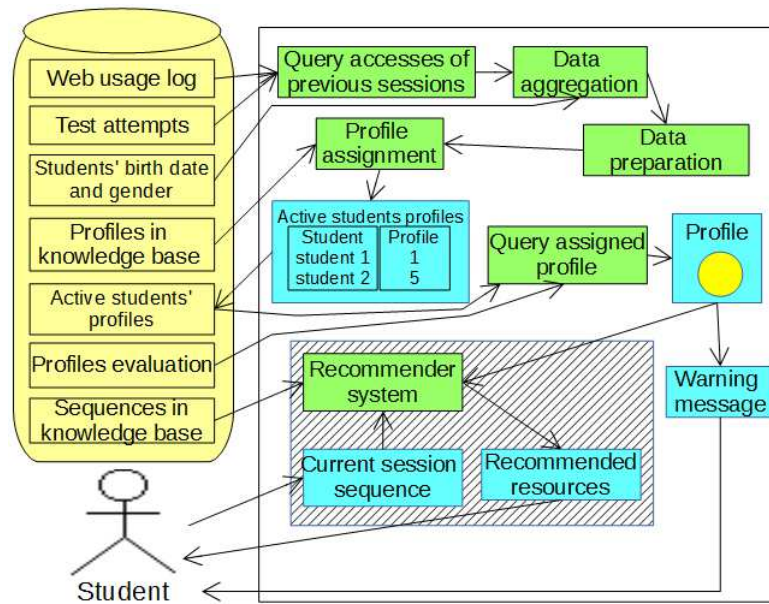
Web usage log

Test attempts

Students' birth date and gender

Profiles in knowledge base

Active students' profiles

Profiles evaluation

Sequences in knowledge base

Student

Query accesses of previous sessions

Data aggregation

Data preparation

Profile assignment

Active students profiles

| Student | Profile |
|---|---|
| student 1 | 1 |
| student 2 | 5 |

Query assigned profile

Profile

Recommender system

Current session sequence

Recommended resources

Warning message